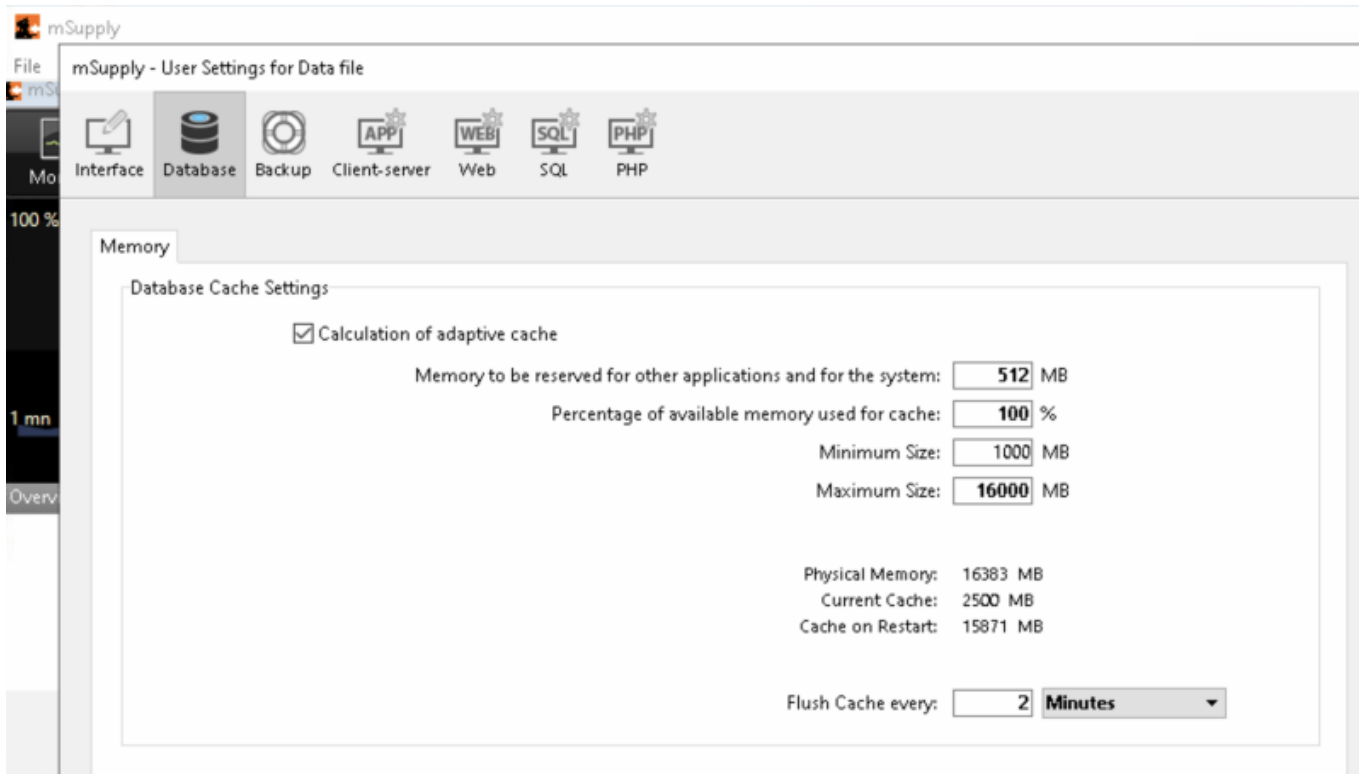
mSupply

File

mS

Mo

100 %

1 mn

Overv

mSupply - User Settings for Data file

Interface Database Backup Client-server Web SQL PHP

APP WEB SQL PHP

Memory

Database Cache Settings

☑ Calculation of adaptive cache

Memory to be reserved for other applications and for the system: 512 MB

Percentage of available memory used for cache: 100 %

Minimum Size: 1000 MB

Maximum Size: 16000 MB

Physical Memory: 16383 MB

Current Cache: 2500 MB

Cache on Restart: 15871 MB

Flush Cache every: 2 Minutes